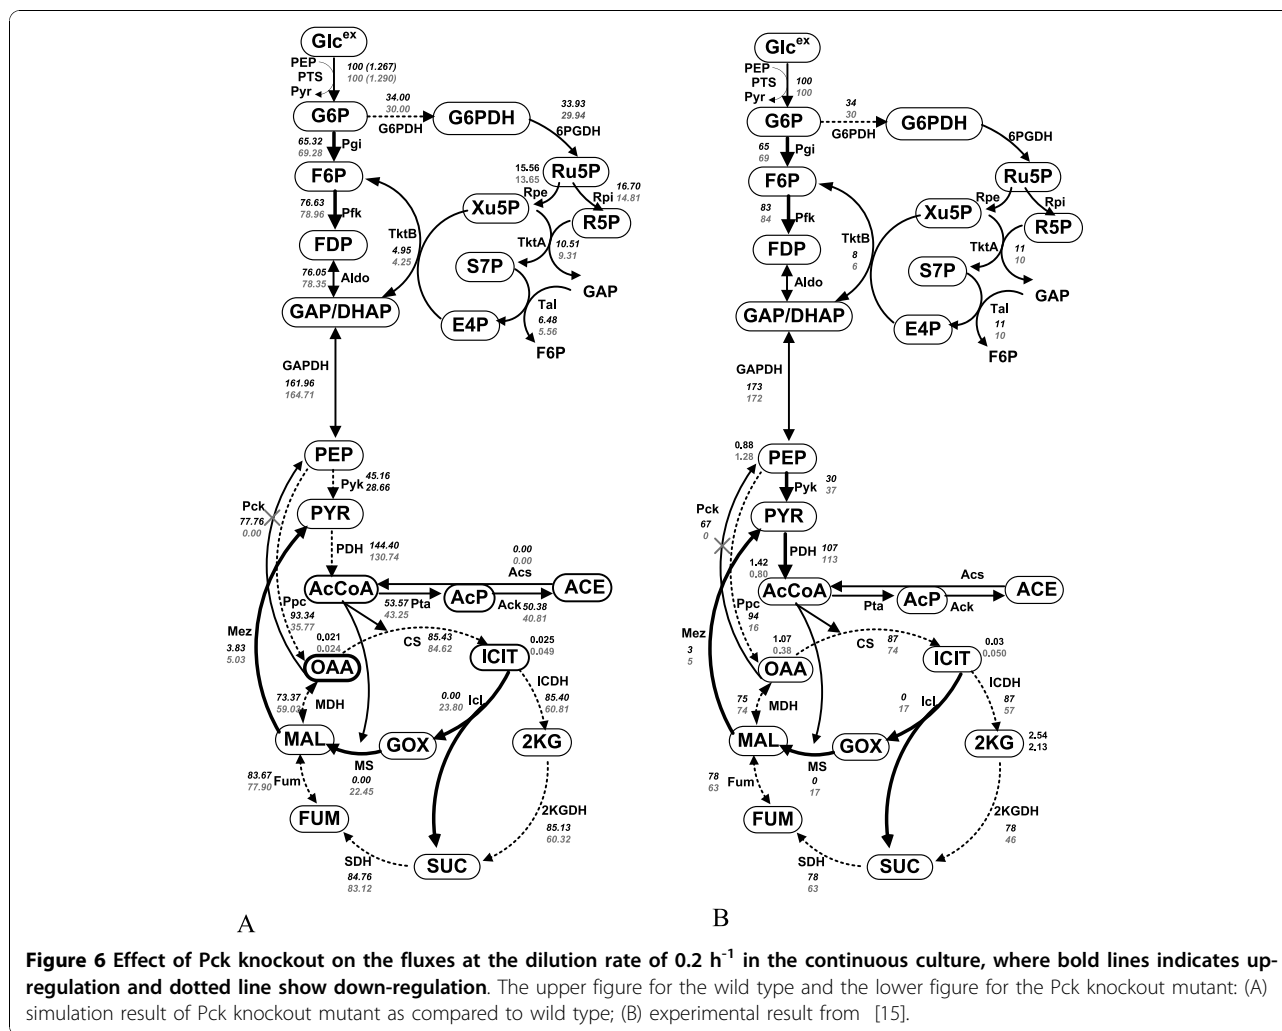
$Glc^{ex}$
PEP
PTS
Pyr
100 (1.267)
100 (1.290)
G6P
34.00
30.00
G6PDH
G6PDH
33.93
29.94
6PGDH
65.32
69.28
Pgi
Ru5P
15.56
13.65
Rpe
Rpi
16.70
14.81
F6P
Xu5P
R5P
76.63
78.96
Pfk
TktA
10.51
9.31
FDP
TktB
4.95
4.25
S7P
GAP
76.05
78.35
Aldo
Tal
6.48
5.56
GAP/DHAP
E4P
F6P
GAPDH
161.96
164.71
PEP
45.16
28.66
Pyk
Pck
77.76
0.00
PYR
PDH
144.40
130.74
0.00
0.00
Acs
AcCoA
AcP
ACE
Ppc
93.34
35.77
53.57
43.25
Pta
Ack
50.38
40.81
Mez
3.83
5.03
0.021
0.024
CS
85.43
84.62
0.025
0.049
OAA
ICIT
ICDH
85.40
60.81
73.37
59.03
MDH
0.00
23.80
Icl
MAL
GOX
2KG
MS
0.00
22.45
83.67
77.90
Fum
FUM
2KGDH
85.13
60.32
SDH
84.76
83.12
SUC
A

$Glc^{ex}$
PEP
PTS
Pyr
100
100
G6P
34
30
G6PDH
G6PDH
6PGDH
65
69
Pgi
Ru5P
F6P
Rpe
Rpi
83
84
Pfk
Xu5P
R5P
TktA
11
10
FDP
TktB
8
6
S7P
GAP
Aldo
Tal
11
10
GAP/DHAP
E4P
F6P
GAPDH
173
172
0.88
1.28
PEP
30
37
Pyk
Pck
67
0
PYR
PDH
107
113
1.42
0.80
Acs
AcCoA
AcP
ACE
Ppc
94
16
Pta
Ack
Mez
3
5
1.07
0.38
CS
87
74
ICIT
0.03
0.050
OAA
ICDH
87
57
75
74
MDH
0
17
Icl
MAL
GOX
2KG
2.54
2.13
MS
0
17
78
63
Fum
FUM
2KGDH
78
46
SDH
78
63
SUC
B

**Figure 6 Effect of Pck knockout on the fluxes at the dilution rate of 0.2 $h^{-1}$ in the continuous culture, where bold lines indicates up-regulation and dotted line show down-regulation**. The upper figure for the wild type and the lower figure for the Pck knockout mutant: (A) simulation result of Pck knockout mutant as compared to wild type; (B) experimental result from [15].